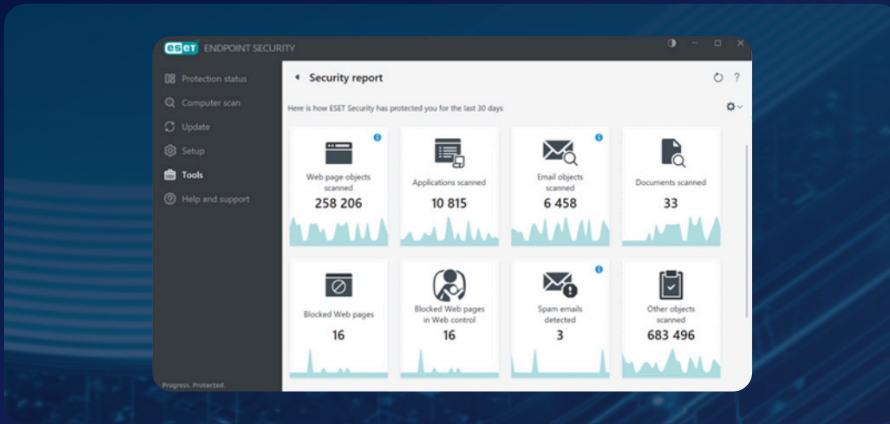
ESET ENDPOINT SECURITY

Protection status
Computer scan
Update
Setup
Tools
Help and support

Progress. Protected.

Security report

Here is how ESET Security has protected you for the last 30 days

Web page objects scanned
258 206

Applications scanned
10 815

Email objects scanned
6 458

Documents scanned
33

Blocked Web pages
16

Blocked Web pages in Web control
16

Spam emails detected
3

Other objects scanned
683 496